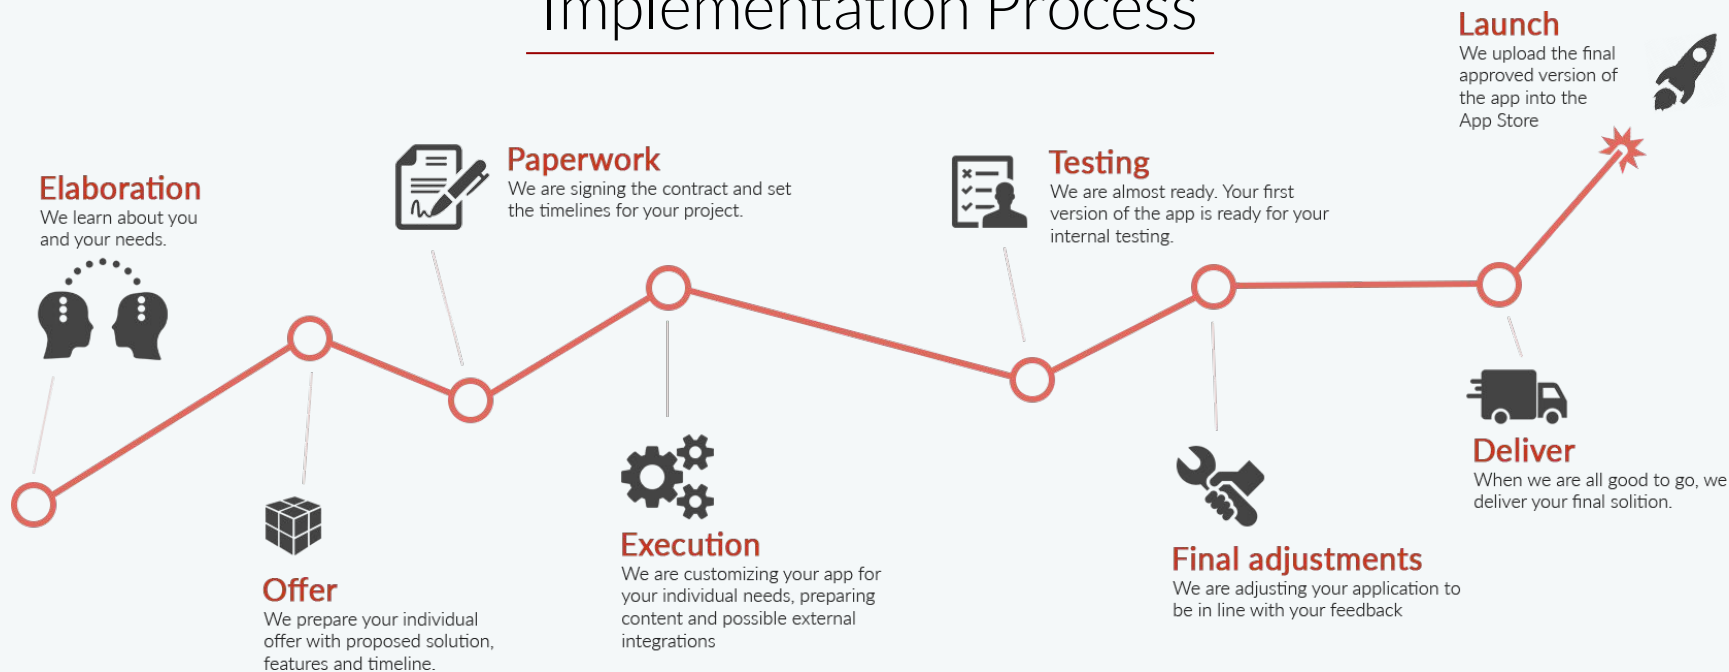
Implementation Process

Launch
We upload the final approved version of the app into the App Store

Elaboration
We learn about you and your needs.

Paperwork
We are signing the contract and set the timelines for your project.

Testing
We are almost ready. Your first version of the app is ready for your internal testing.

Deliver
When we are all good to go, we deliver your final solition.

Offer
We prepare your individual offer with proposed solution, features and timeline.

Execution
We are customizing your app for your individual needs, preparing content and possible external integrations

Final adjustments
We are adjusting your application to be in line with your feedback